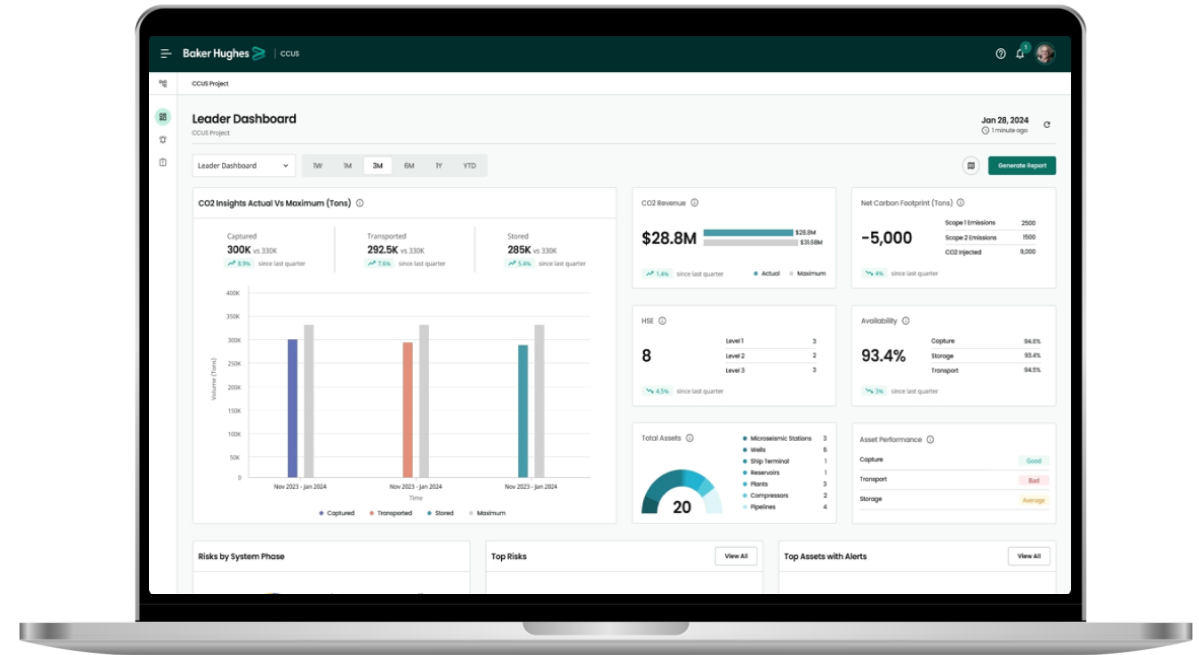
Baker Hughes | CCUS

CCUS Project

Leader Dashboard
CCUS Project

Jan 28, 2024
1 minute ago

Leader Dashboard

1W 1M 3M 6M 1Y YTD

Generate Report

CO2 Insights Actual Vs Maximum (Tons)

Captured
300K vs 330K
8.9% since last quarter

Transported
292.5K vs 330K
7.6% since last quarter

Stored
285K vs 330K
5.4% since last quarter

400K
350K
300K
250K
200K
150K
100K
50K
0
Volume (Tons)

Nov 2023 - Jan 2024
Nov 2023 - Jan 2024
Nov 2023 - Jan 2024
Time

Captured Transported Stored Maximum

CO2 Revenue

$28.8M
$28.8M
$31.68M

1.4% since last quarter
Actual Maximum

Net Carbon Footprint (Tons)

-5,000

| | |
|---|---|
| Scope 1 Emissions | 2500 |
| Scope 2 Emissions | 1500 |
| CO2 Injected | 9,000 |

4% since last quarter

HSE

8

| | |
|---|---|
| Level 1 | 3 |
| Level 2 | 2 |
| Level 3 | 3 |

4.5% since last quarter

Availability

93.4%

| | |
|---|---|
| Capture | 94.6% |
| Storage | 93.4% |
| Transport | 94.5% |

3% since last quarter

Total Assets

20

| | |
|---|---|
| Microseismic Stations | 3 |
| Wells | 6 |
| Ship Terminal | 1 |
| Reservoirs | 1 |
| Plants | 3 |
| Compressors | 2 |
| Pipelines | 4 |

Asset Performance

| | |
|---|---|
| Capture | Good |
| Transport | Bad |
| Storage | Average |

Risks by System Phase

Top Risks
View All

Top Assets with Alerts
View All